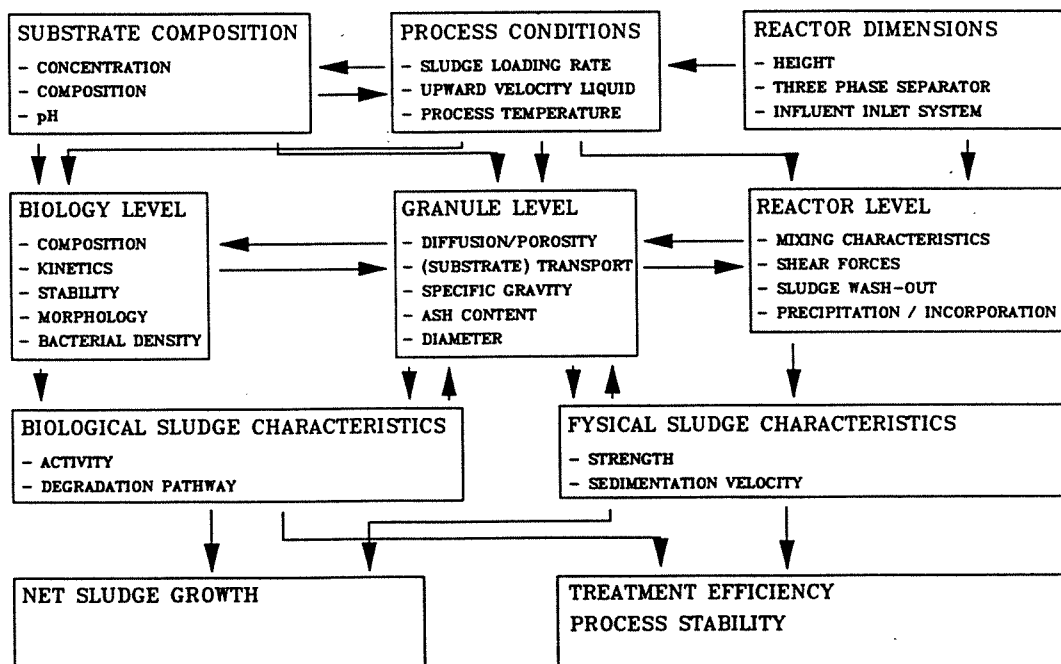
SUBSTRATE COMPOSITION
- CONCENTRATION
- COMPOSITION
- pH

PROCESS CONDITIONS
- SLUDGE LOADING RATE
- UPWARD VELOCITY LIQUID
- PROCESS TEMPERATURE

REACTOR DIMENSIONS
- HEIGHT
- THREE PHASE SEPARATOR
- INFLUENT INLET SYSTEM

BIOLOGY LEVEL
- COMPOSITION
- KINETICS
- STABILITY
- MORPHOLOGY
- BACTERIAL DENSITY

GRANULE LEVEL
- DIFFUSION/POROSITY
- (SUBSTRATE) TRANSPORT
- SPECIFIC GRAVITY
- ASH CONTENT
- DIAMETER

REACTOR LEVEL
- MIXING CHARACTERISTICS
- SHEAR FORCES
- SLUDGE WASH-OUT
- PRECIPITATION / INCORPORATION

BIOLOGICAL SLUDGE CHARACTERISTICS
- ACTIVITY
- DEGRADATION PATHWAY

FYSICAL SLUDGE CHARACTERISTICS
- STRENGTH
- SEDIMENTATION VELOCITY

NET SLUDGE GROWTH

TREATMENT EFFICIENCY
PROCESS STABILITY